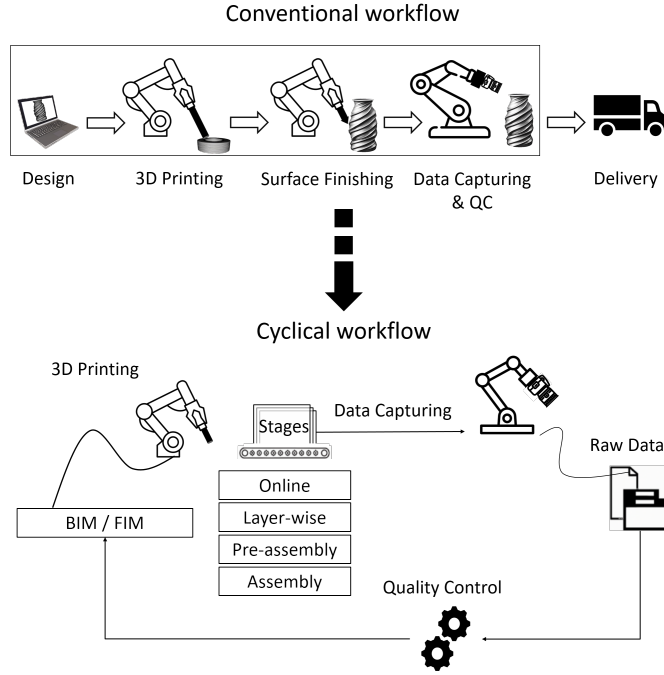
Conventional workflow

Design

3D Printing

Surface Finishing

Data Capturing & QC

Delivery

Cyclical workflow

3D Printing

Stages

Data Capturing

Raw Data

Online

Layer-wise

Pre-assembly

Assembly

BIM / FIM

Quality Control